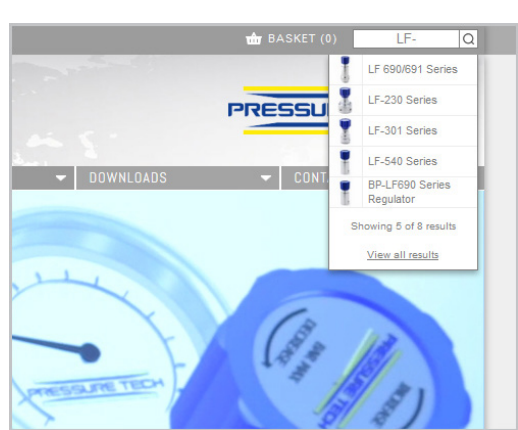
BASKET (0)

LF-

LF 690/691 Series

LF-230 Series

LF-301 Series

LF-540 Series

BP-LF690 Series Regulator

Showing 5 of 8 results

View all results

PRESSU

DOWNLOADS

CONTA

PRESSURE TECH

DECREASE

PRESSURE TECH

INCREASE